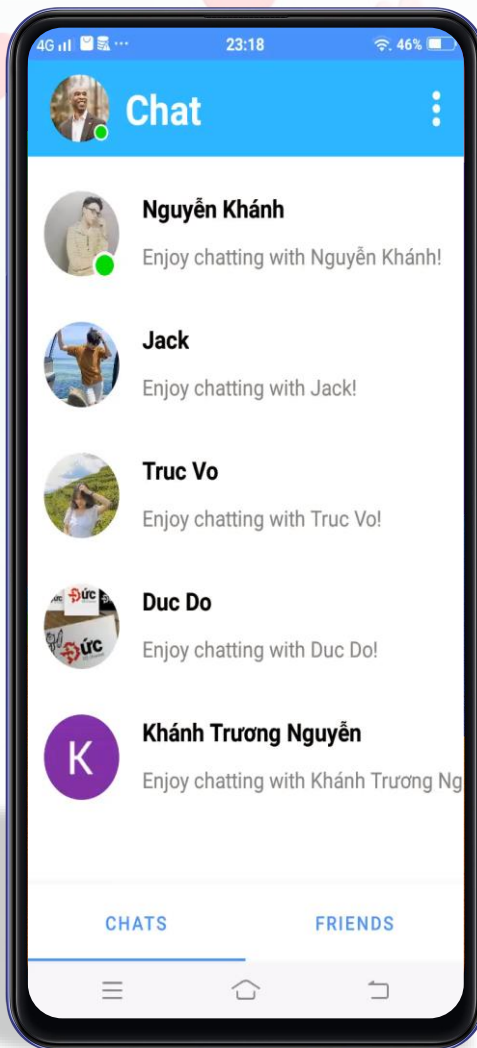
4G 23:18 46%

Chat

Nguyễn Khánh
Enjoy chatting with Nguyễn Khánh!

Jack
Enjoy chatting with Jack!

Truc Vo
Enjoy chatting with Truc Vo!

Duc Do
Enjoy chatting with Duc Do!

K
Khánh Trương Nguyễn
Enjoy chatting with Khánh Trương Ng

CHATS
FRIENDS